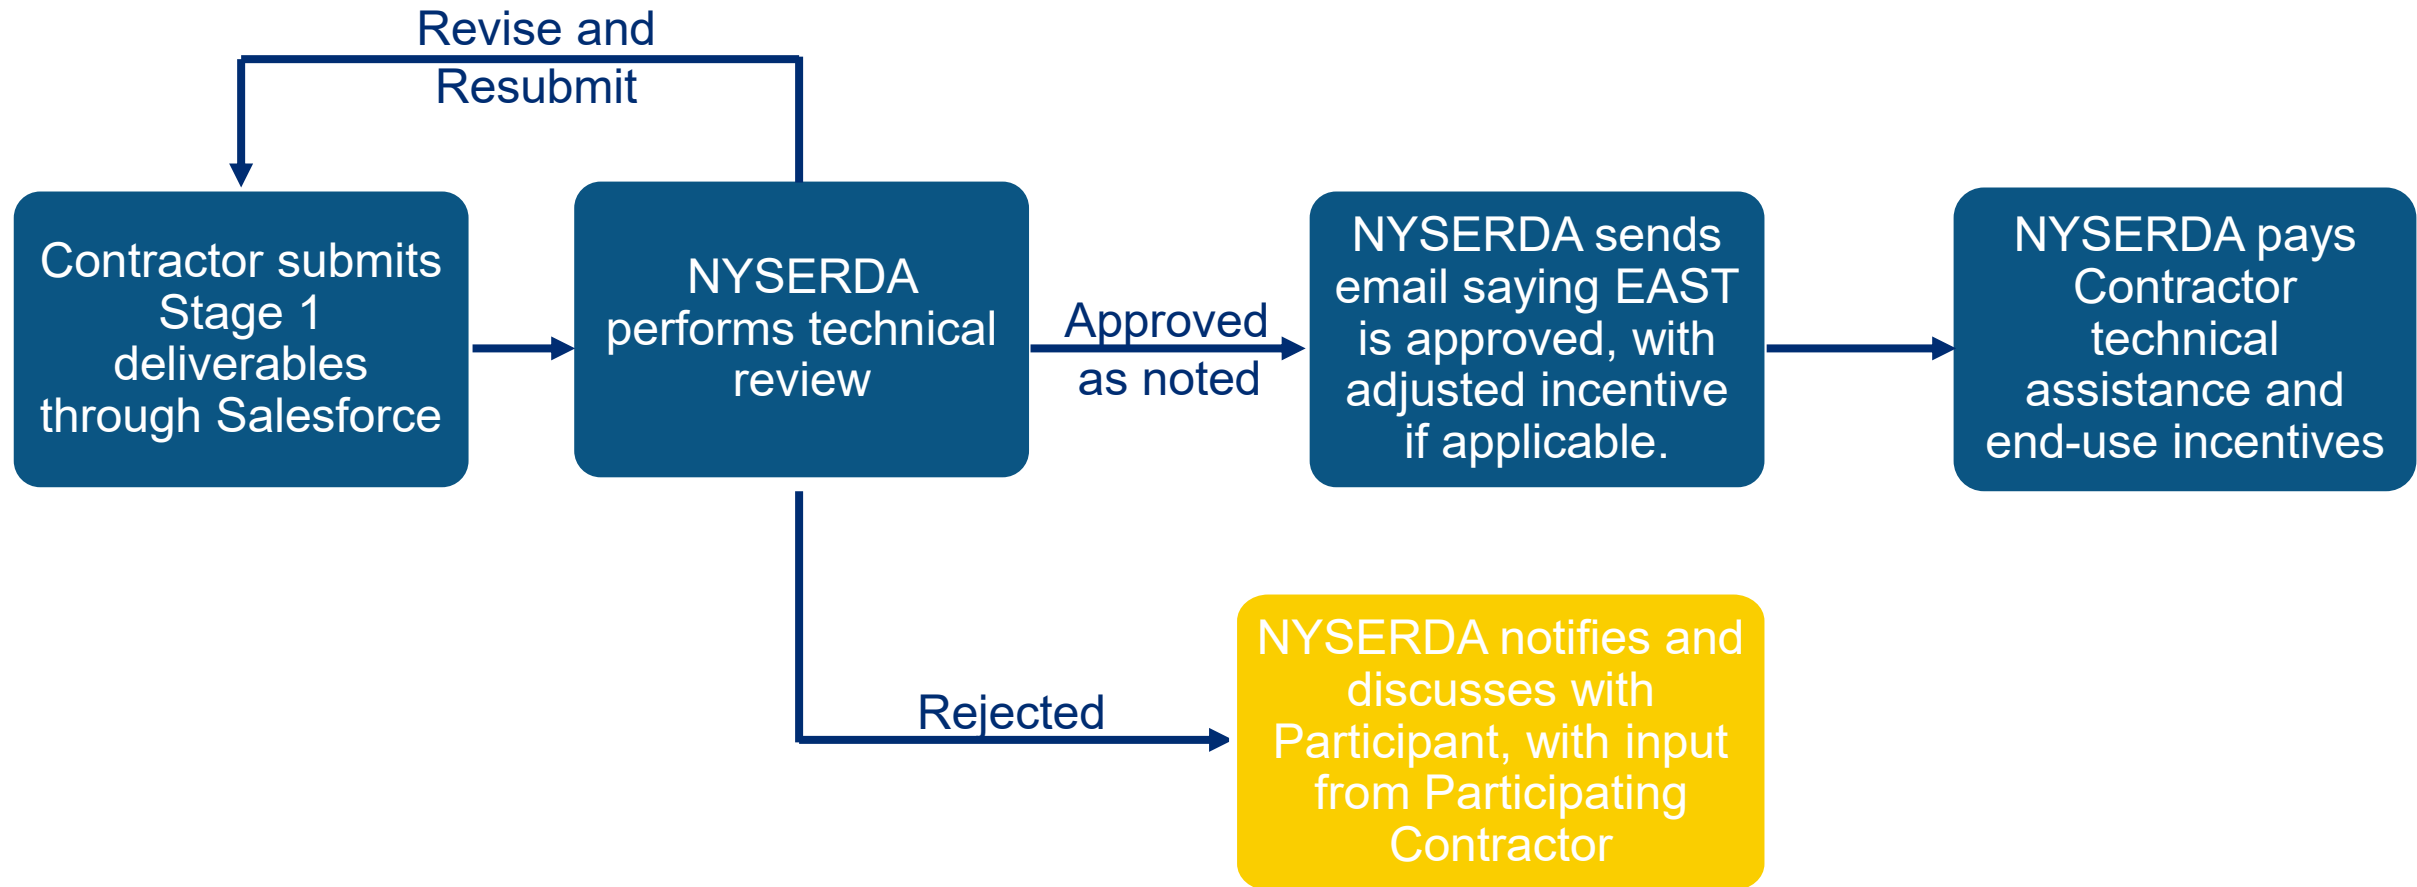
Revise and Resubmit

Contractor submits Stage 1 deliverables through Salesforce

NYSERDA performs technical review

Approved as noted

NYSERDA sends email saying EAST is approved, with adjusted incentive if applicable.

NYSERDA pays Contractor technical assistance and end-use incentives

Rejected

NYSERDA notifies and discusses with Participant, with input from Participating Contractor